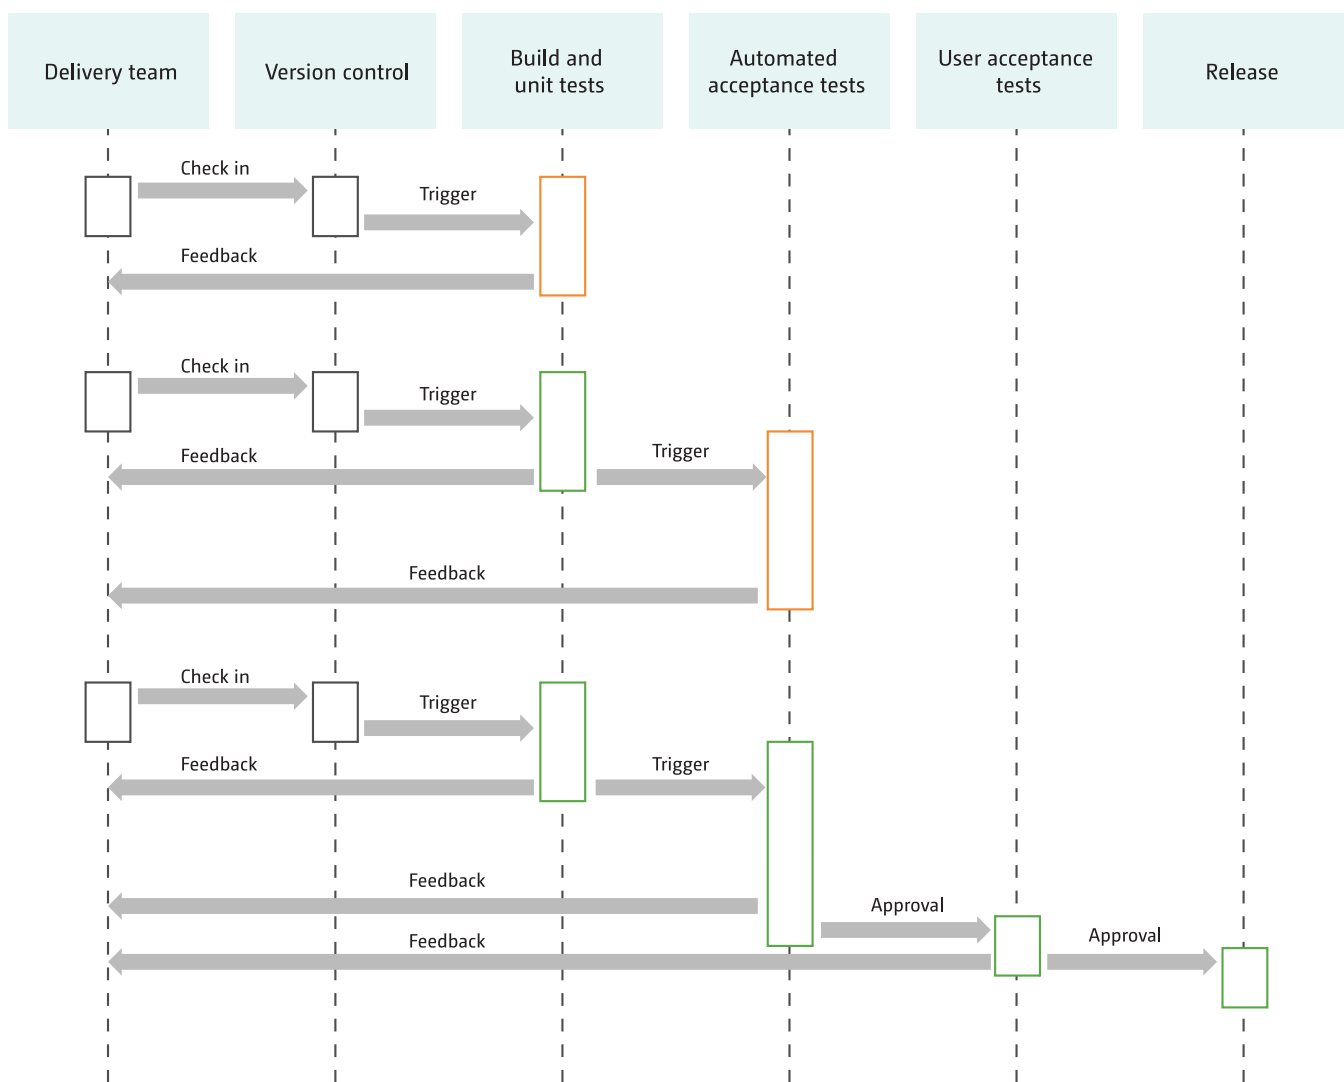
Delivery team

Version control

Build and unit tests

Automated acceptance tests

User acceptance tests

Release

Check in

Trigger

Feedback

Check in

Trigger

Feedback

Trigger

Feedback

Check in

Trigger

Feedback

Trigger

Feedback

Approval

Feedback

Approval